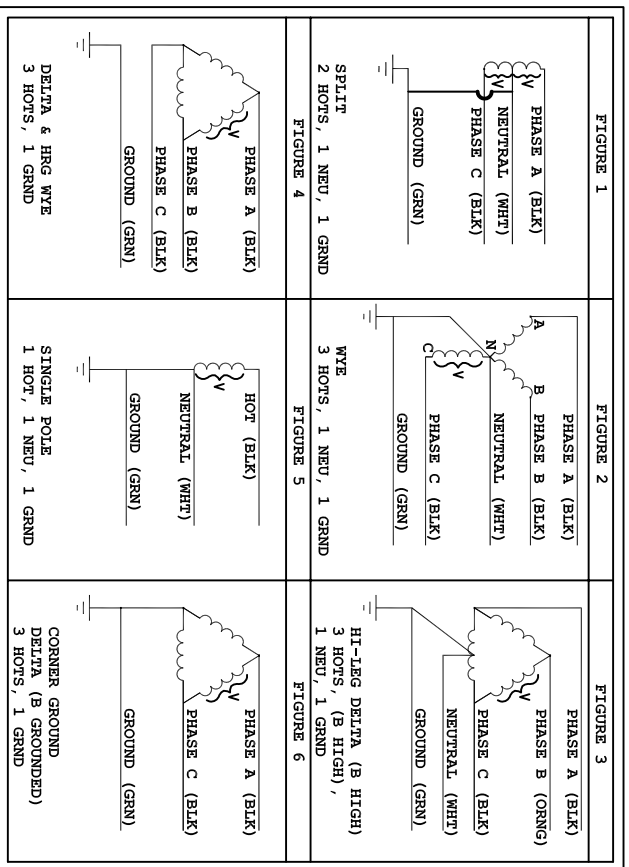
FIGURE 1

PHASE A (BLK)
NEUTRAL (WHT)
PHASE C (BLK)
GROUND (GRN)

SPLIT
2 HOTS, 1 NEU, 1 GRND

FIGURE 2

A
N
B
C
PHASE A (BLK)
PHASE B (BLK)
NEUTRAL (WHT)
PHASE C (BLK)
GROUND (GRN)

WYE
3 HOTS, 1 NEU, 1 GRND

FIGURE 3

PHASE A (BLK)
PHASE B (ORNG)
NEUTRAL (WHT)
PHASE C (BLK)
GROUND (GRN)

HI-LEG DELTA (B HIGH)
3 HOTS, (B HIGH),
1 NEU, 1 GRND

FIGURE 4

PHASE A (BLK)
PHASE B (BLK)
PHASE C (BLK)
GROUND (GRN)

DELTA & HRG WYE
3 HOTS, 1 GRND

FIGURE 5

HOT (BLK)
NEUTRAL (WHT)
GROUND (GRN)

SINGLE POLE
1 HOT, 1 NEU, 1 GRND

FIGURE 6

PHASE A (BLK)
PHASE C (BLK)
GROUND (GRN)

CORNER GROUND
DELTA (B GROUNDED)
3 HOTS, 1 GRND